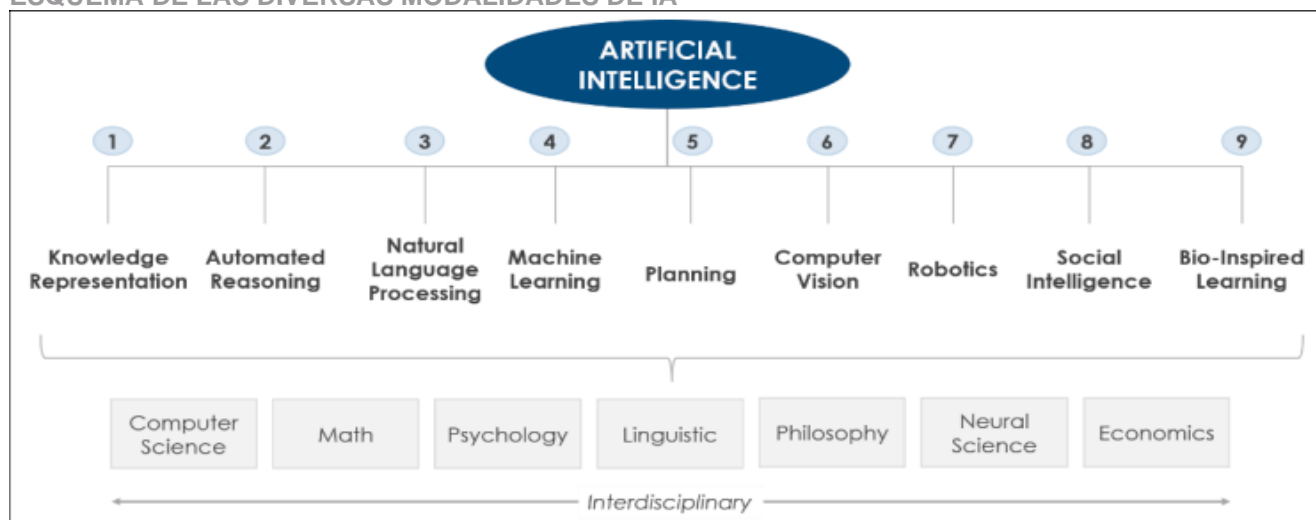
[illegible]

ARTIFICIAL INTELLIGENCE

1
Knowledge Representation

2
Automated Reasoning

3
Natural Language Processing

4
Machine Learning

5
Planning

6
Computer Vision

7
Robotics

8
Social Intelligence

9
Bio-Inspired Learning

Computer Science

Math

Psychology

Linguistic

Philosophy

Neural Science

Economics

Interdisciplinary